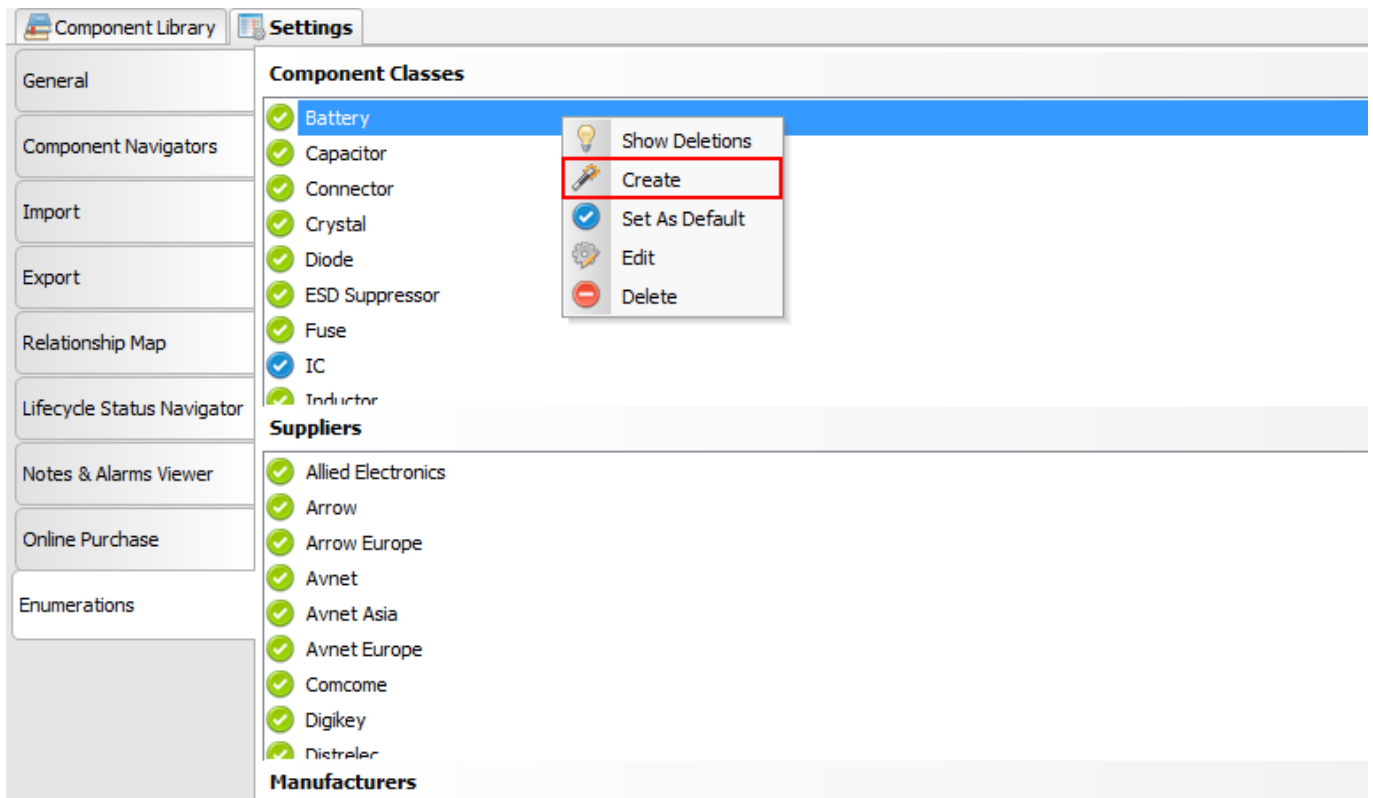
Component Library
Settings

General
Component Navigators
Import
Export
Relationship Map
Lifecycle Status Navigator
Notes & Alarms Viewer
Online Purchase
Enumerations

Component Classes

Battery
Capacitor
Connector
Crystal
Diode
ESD Suppressor
Fuse
IC
Inductor

Show Deletions
Create
Set As Default
Edit
Delete

Suppliers

Allied Electronics
Arrow
Arrow Europe
Avnet
Avnet Asia
Avnet Europe
Comcome
Digikey
Distrelec

Manufacturers